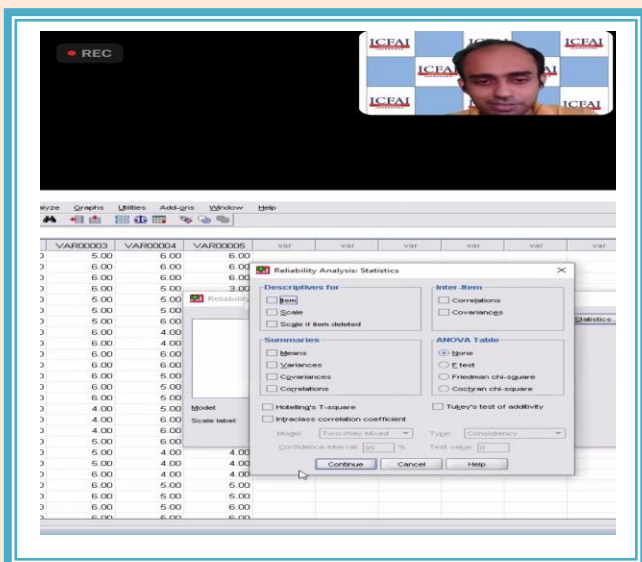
REC

ICFAI ICFAI ICFAI ICFAI ICFAI

alyze Graphs Utilities Add-ons Window Help

| VAR00003 | VAR00004 | VAR00005 | var | var | var | var | var | var | var |
|---|---|---|---|---|---|---|---|---|---|
| 5.00 | 6.00 | 6.00 | | | | | | | |
| 6.00 | 6.00 | 6.00 | | | | | | | |
| 6.00 | 6.00 | 6.00 | | | | | | | |
| 6.00 | 5.00 | 3.00 | | | | | | | |
| 5.00 | 5.00 | | | | | | | | |
| 5.00 | 5.00 | | | | | | | | |
| 5.00 | 6.00 | | | | | | | | |
| 6.00 | 4.00 | | | | | | | | |
| 4.00 | 6.00 | | | | | | | | |
| 6.00 | 6.00 | | | | | | | | |
| 6.00 | 6.00 | | | | | | | | |
| 6.00 | 5.00 | | | | | | | | |
| 6.00 | 5.00 | | | | | | | | |
| 6.00 | 5.00 | | | | | | | | |
| 4.00 | 5.00 | | | | | | | | |
| 4.00 | 6.00 | | | | | | | | |
| 4.00 | 6.00 | | | | | | | | |
| 5.00 | 6.00 | | | | | | | | |
| 5.00 | 4.00 | 4.00 | | | | | | | |
| 5.00 | 6.00 | 4.00 | | | | | | | |
| 6.00 | 4.00 | 4.00 | | | | | | | |
| 6.00 | 5.00 | 5.00 | | | | | | | |
| 6.00 | 5.00 | 6.00 | | | | | | | |
| 5.00 | 6.00 | 6.00 | | | | | | | |

Reliability
Model
Scale label
Statistics...

Reliability Analysis: Statistics

Descriptives for
Item
Scale
Scale if item deleted

Inter-Item
Correlations
Covariances

Summaries
Means
Variances
Covariances
Correlations

ANOVA Table
None
F test
Friedman chi-square
Cochran chi-square

Hotelling's T-square
Tukey's test of additivity
Intraclass correlation coefficient

Model: Two-Way Mixed
Type: Consistency
Confidence interval: 95 %
Test value: 0

Continue Cancel Help